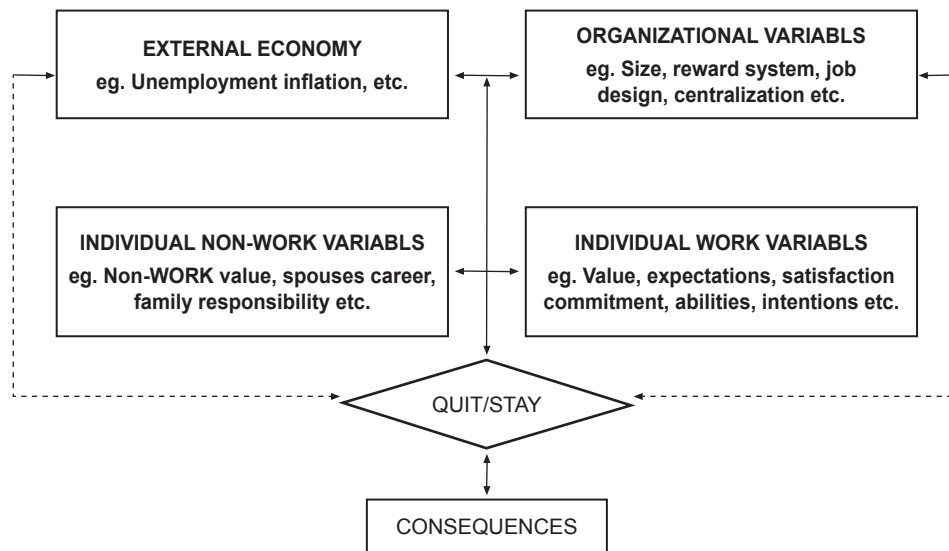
EXTERNAL ECONOMY
eg. Unemployment inflation, etc.

ORGANIZATIONAL VARIABLS
eg. Size, reward system, job design, centralization etc.

INDIVIDUAL NON-WORK VARIABLS
eg. Non-WORK value, spouses career, family responsibility etc.

INDIVIDUAL WORK VARIABLS
eg. Value, expectations, satisfaction commitment, abilities, intentions etc.

QUIT/STAY

CONSEQUENCES